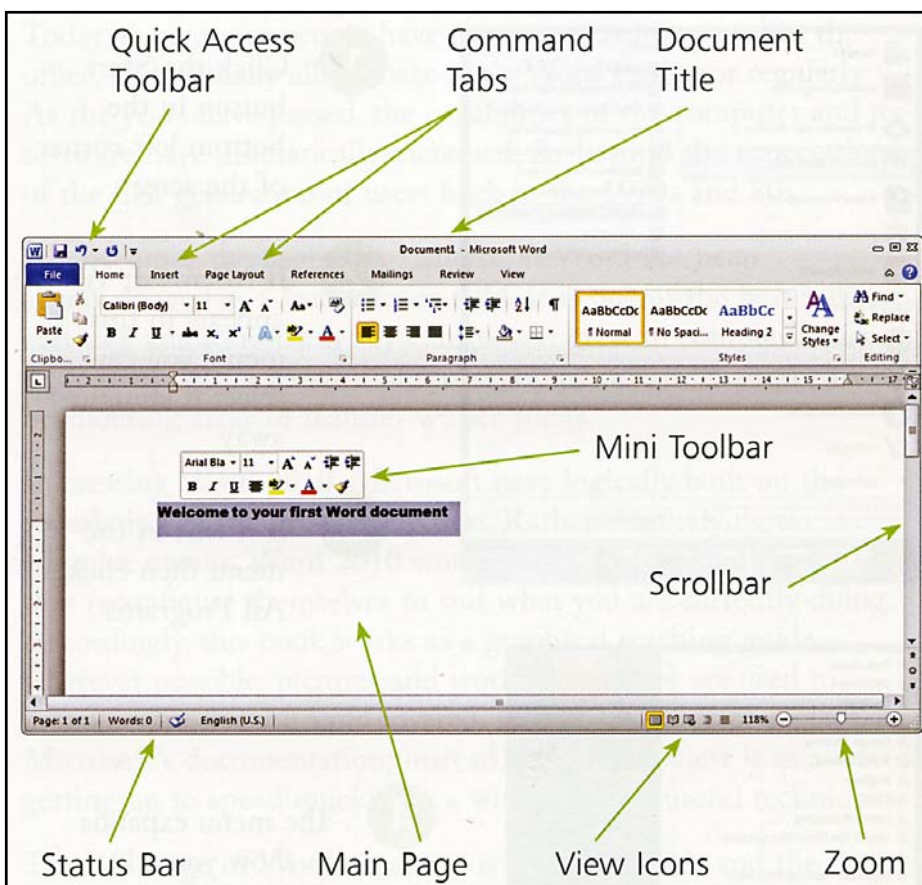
Quick Access Toolbar

Command Tabs

Document Title

Document1 - Microsoft Word

File Home Insert Page Layout References Mailings Review View

Calibri (Body) 11

Paste

Clipbo...

Font

Paragraph

AaBbCcDc ¶ Normal

AaBbCcDc ¶ No Spaci...

AaBbCc Heading 2

Change Styles

Styles

Find

Replace

Select

Editing

Mini Toolbar

Arial Bla 11

Welcome to your first Word document

Scrollbar

Page: 1 of 1 Words: 0 English (U.S.)

118%

Status Bar

Main Page

View Icons

Zoom